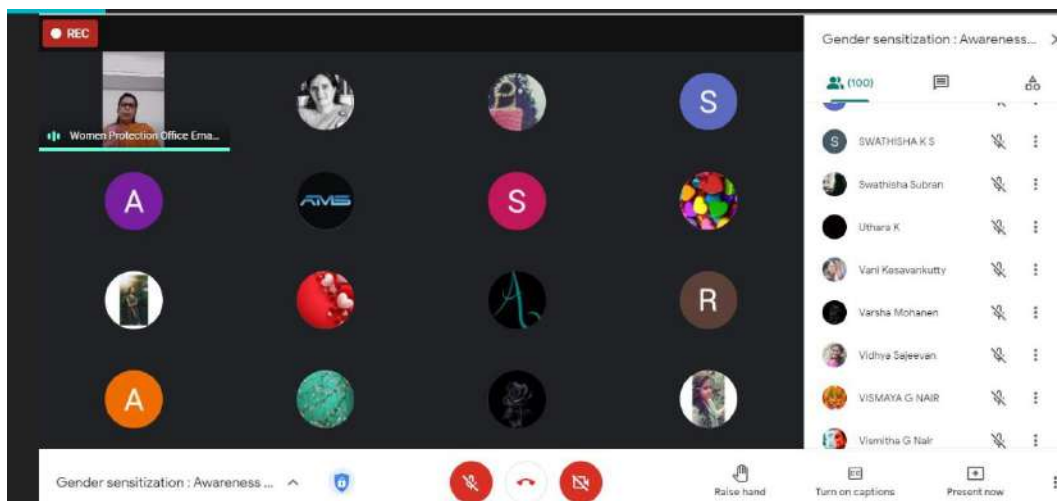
REC

Women Protection Office Ema...

S

A

AMS

S

R

A

Gender sensitization : Awareness...

(100)

S SWATHISHA K S

Swathisha Subran

Uthara K

Vani Kesavankutty

Varsha Mohanen

Vidhya Sajeevan

VISMAYA G NAIR

Vismitha G Nair

Gender sensitization : Awareness ...

Raise hand

Turn on captions

Present now